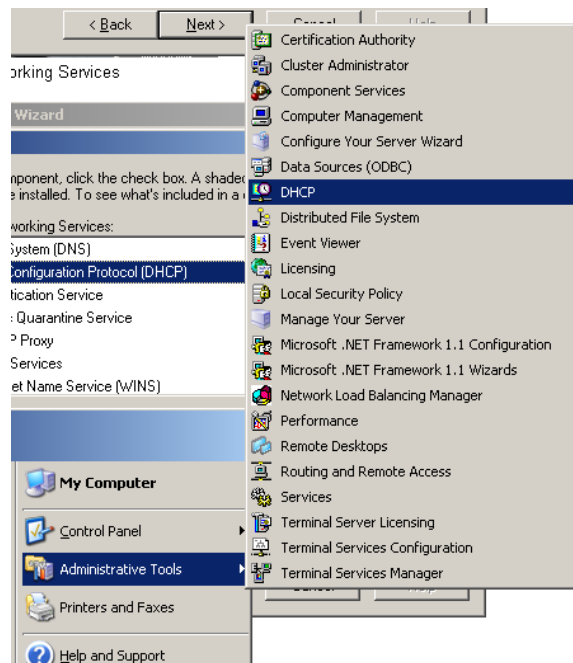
< Back
Next >
orking Services
Wizard
nponent, click the check box. A shade
e installed. To see what's included in a
vorking Services:
System (DNS)
Configuration Protocol (DHCP)
tication Service
: Quarantine Service
P Proxy
Services
et Name Service (WINS)
My Computer
Control Panel
Administrative Tools
Printers and Faxes
Help and Support

Certification Authority
Cluster Administrator
Component Services
Computer Management
Configure Your Server Wizard
Data Sources (ODBC)
DHCP
Distributed File System
Event Viewer
Licensing
Local Security Policy
Manage Your Server
Microsoft .NET Framework 1.1 Configuration
Microsoft .NET Framework 1.1 Wizards
Network Load Balancing Manager
Performance
Remote Desktops
Routing and Remote Access
Services
Terminal Server Licensing
Terminal Services Configuration
Terminal Services Manager